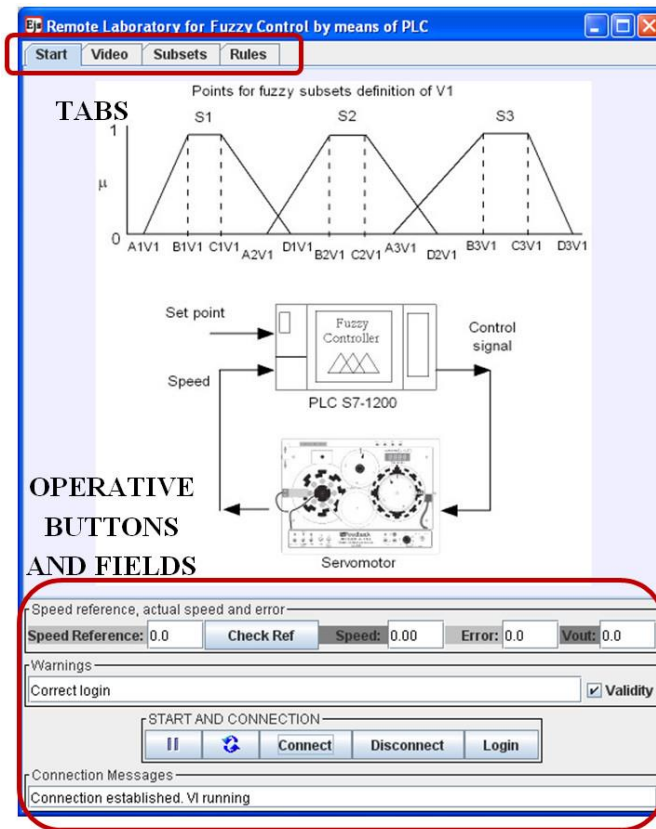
Remote Laboratory for Fuzzy Control by means of PLC

Start | Video | Subsets | Rules

TABS

Points for fuzzy subsets definition of V1

S1 S2 S3

1

μ

0

A1V1 B1V1 C1V1 A2V1 D1V1 B2V1 C2V1 A3V1 D2V1 B3V1 C3V1 D3V1

Set point

Fuzzy Controller

Control signal

Speed

PLC S7-1200

OPERATIVE BUTTONS AND FIELDS

Servomotor

Speed reference, actual speed and error

Speed Reference: 0.0 | Check Ref | Speed: 0.00 | Error: 0.0 | Vout: 0.0

Warnings

Correct login

Validity

START AND CONNECTION

Connect | Disconnect | Login

Connection Messages

Connection established. VI running